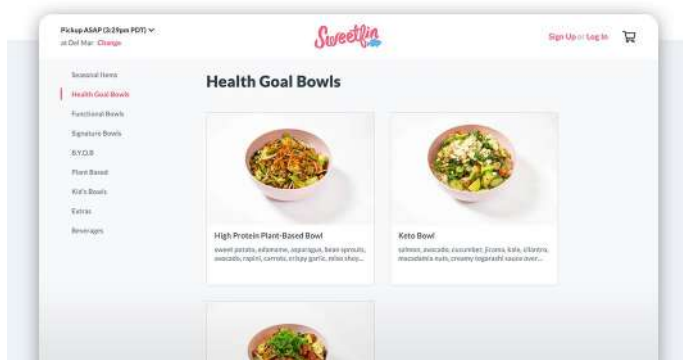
Pickup ASAP (3:29pm PDT)
at Del Mar Change

Sweetfin

Sign Up or Log In

Seasonal Items
Health Goal Bowls
Functional Bowls
Signature Bowls
B.Y.O.B
Plant Based
Kid's Bowls
Extras
Beverages

Health Goal Bowls

High Protein Plant-Based Bowl
sweet potato, edamame, asparagus, bean sprouts, avocado, rapini, carrots, crispy garlic, miso shoy...

Keto Bowl
salmon, avocado, cucumber, jicama, kale, cilantro, macadamia nuts, creamy togarashi sauce over...